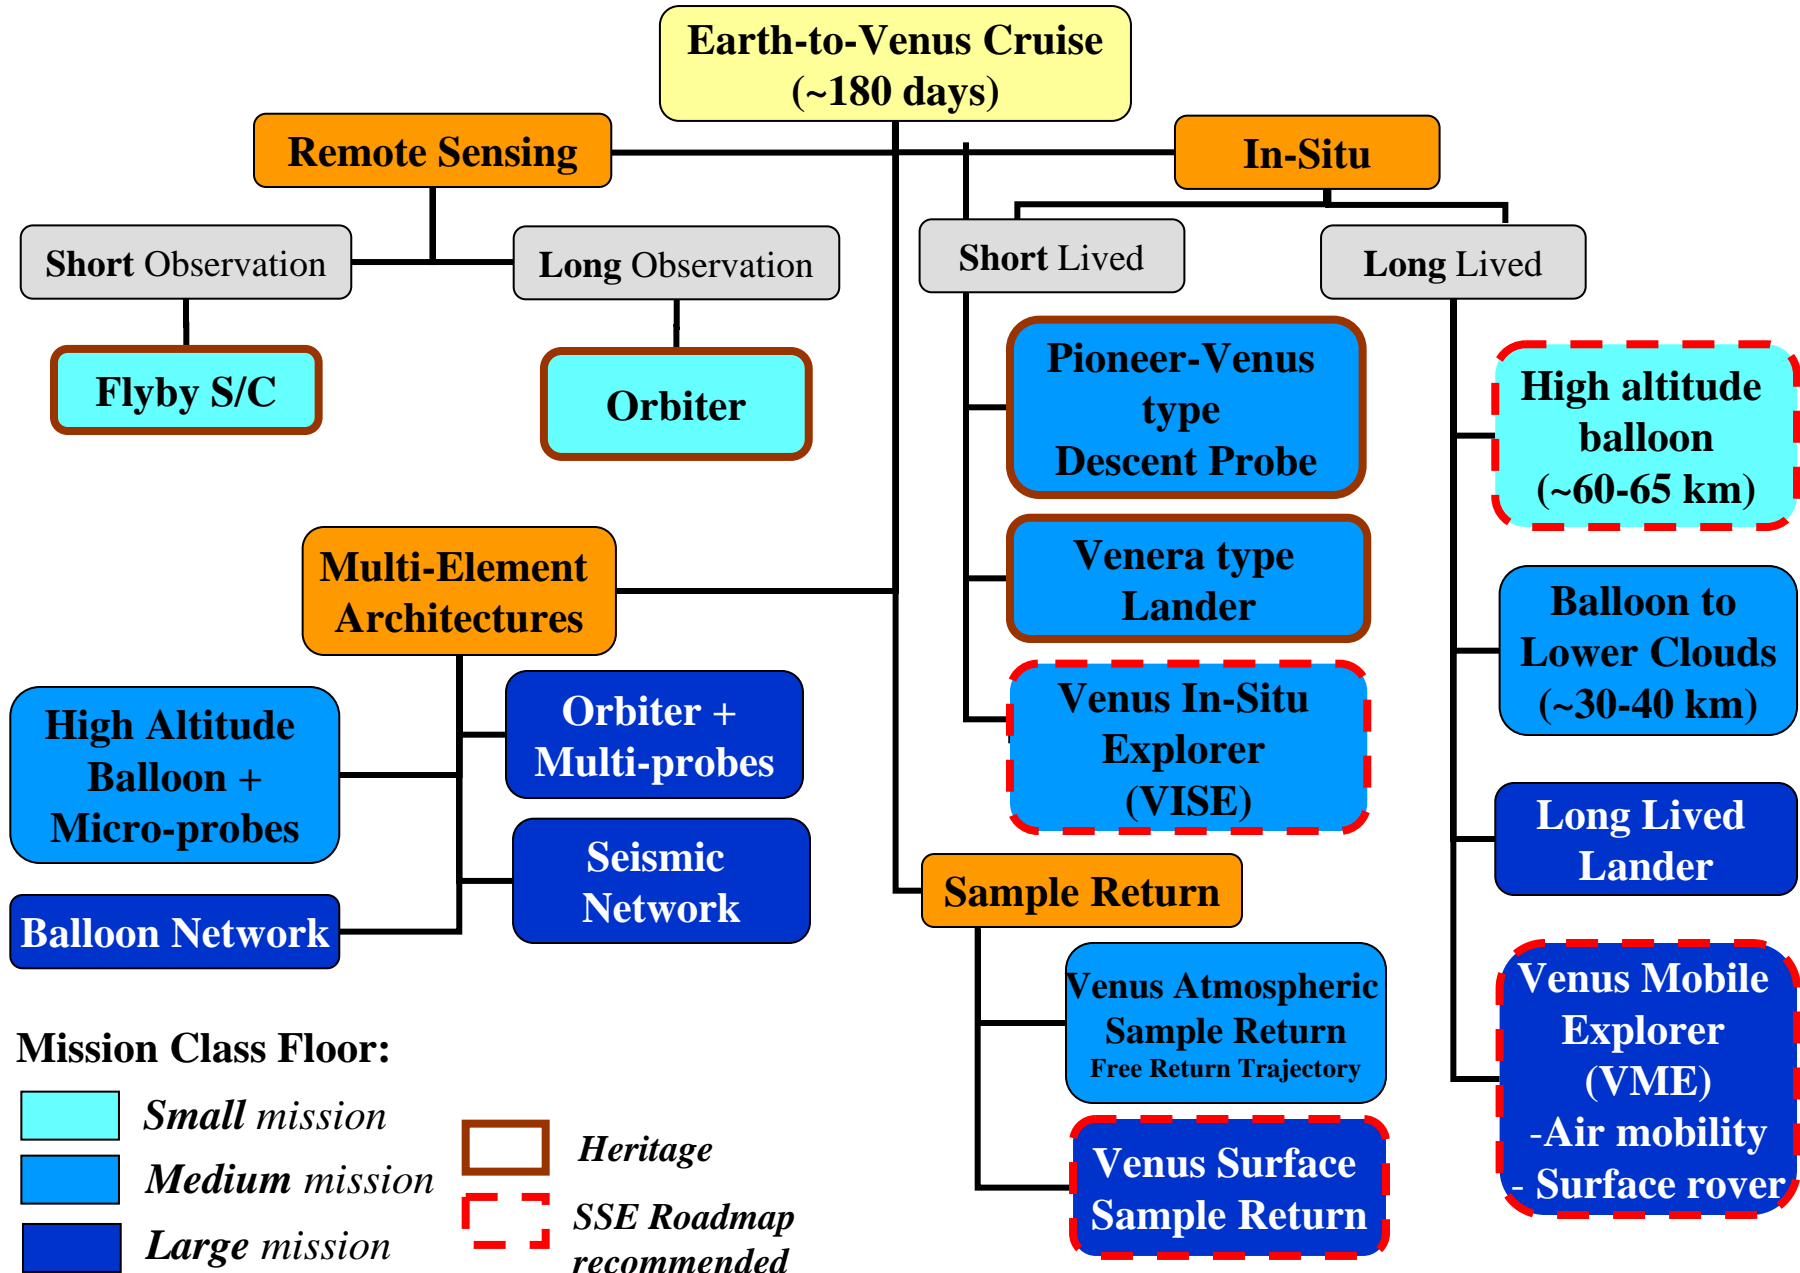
Earth-to-Venus Cruise (~180 days)

Remote Sensing

In-Situ

Short Observation

Long Observation

Short Lived

Long Lived

Flyby S/C

Orbiter

Pioneer-Venus type Descent Probe

High altitude balloon (~60-65 km)

Venera type Lander

Balloon to Lower Clouds (~30-40 km)

Multi-Element Architectures

Venus In-Situ Explorer (VISE)

High Altitude Balloon + Micro-probes

Orbiter + Multi-probes

Long Lived Lander

Seismic Network

Sample Return

Balloon Network

Venus Atmospheric Sample Return
Free Return Trajectory

Venus Mobile Explorer (VME)
-Air mobility
- Surface rover

Mission Class Floor:

Small mission

Medium mission

Large mission

Heritage

SSE Roadmap recommended

Venus Surface Sample Return